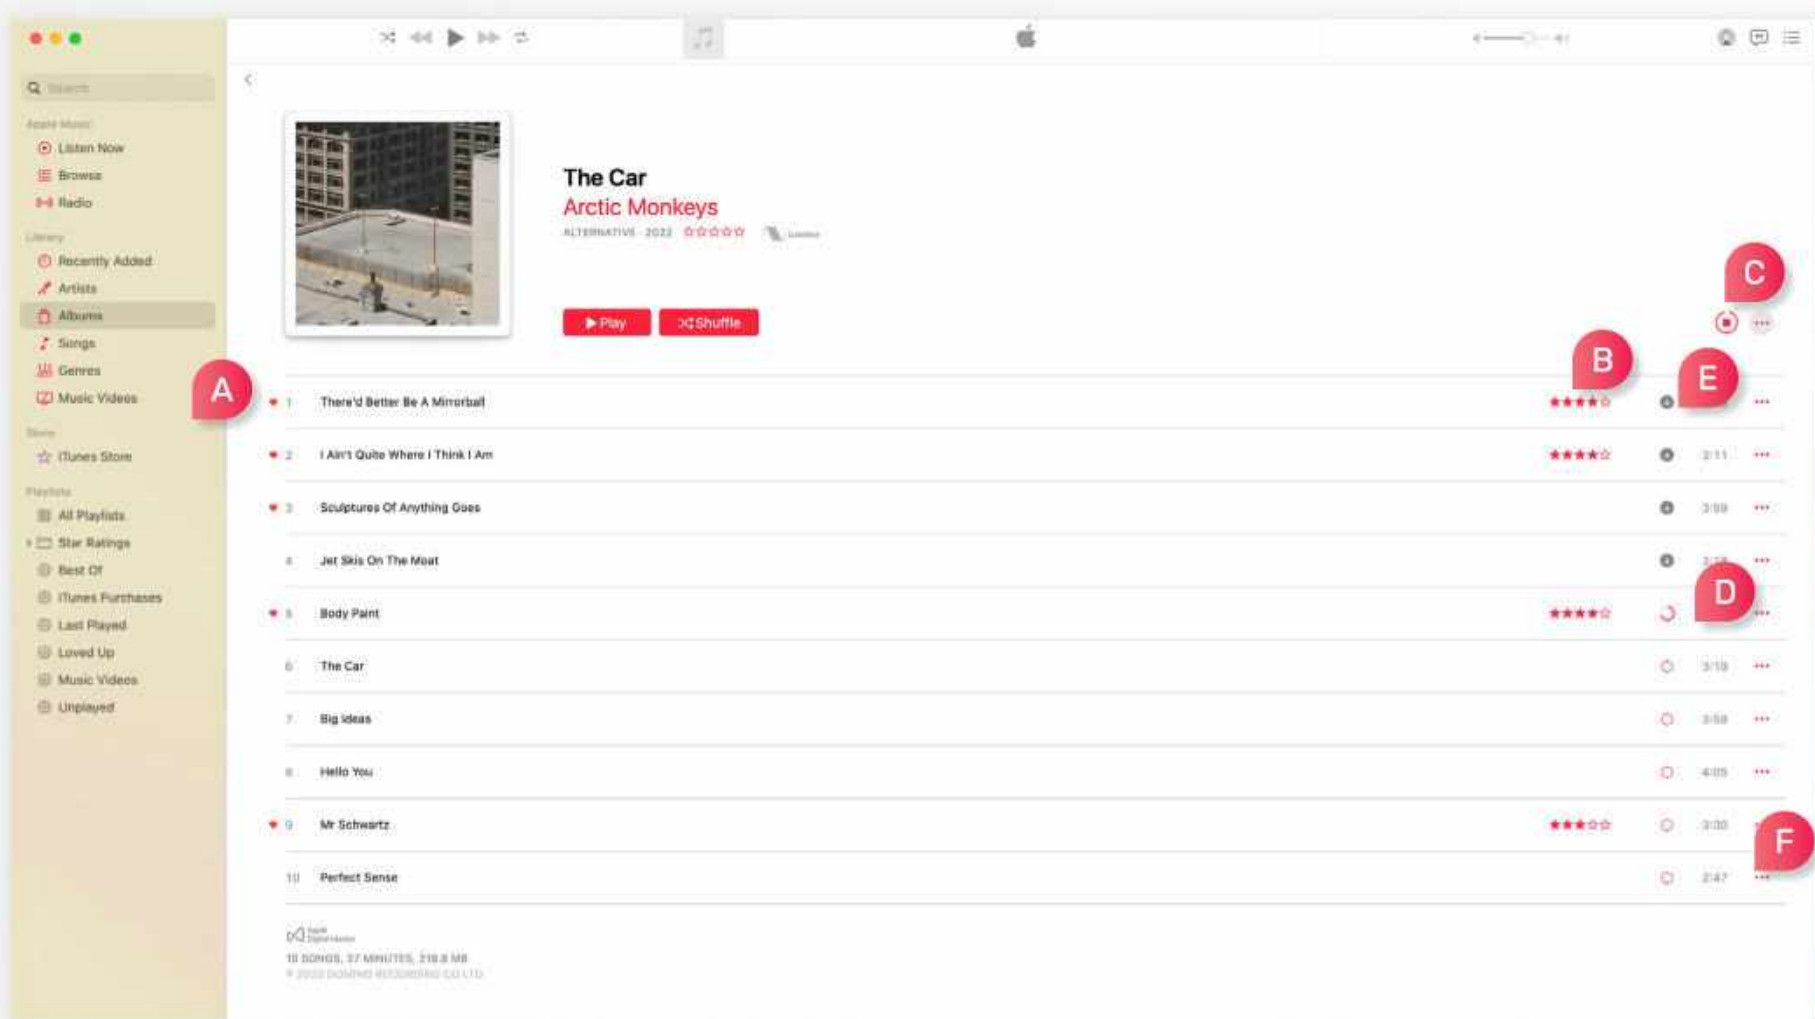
Search

Apple Music
Listen Now
Browse
Radio

Library
Recently Added
Artists
Albums
Songs
Genres
Music Videos

Store
iTunes Store

Playlists
All Playlists
Star Ratings
Best Of
iTunes Purchases
Last Played
Loved Up
Music Videos
Unplayed

The Car
Arctic Monkeys
ALTERNATIVE · 2022

▶ Play
Shuffle

C
B
E
A
D
F

| | # | Title | Rating | | Time | |
|---|---|---|---|---|---|---|
| ♥ | 1 | There'd Better Be A Mirrorball | ★★★★☆ | | | ··· |
| ♥ | 2 | I Ain't Quite Where I Think I Am | ★★★★☆ | | 3:11 | ··· |
| ♥ | 3 | Sculptures Of Anything Goes | | | 3:59 | ··· |
| | 4 | Jet Skis On The Moat | | | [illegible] | ··· |
| ♥ | 5 | Body Paint | ★★★★☆ | | | ··· |
| | 6 | The Car | | | 3:19 | ··· |
| | 7 | Big Ideas | | | 3:59 | ··· |
| | 8 | Hello You | | | 4:05 | ··· |
| ♥ | 9 | Mr Schwartz | ★★★☆☆ | | 3:30 | |
| | 10 | Perfect Sense | | | 2:47 | ··· |

10 SONGS, 37 MINUTES, 219.8 MB
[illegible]